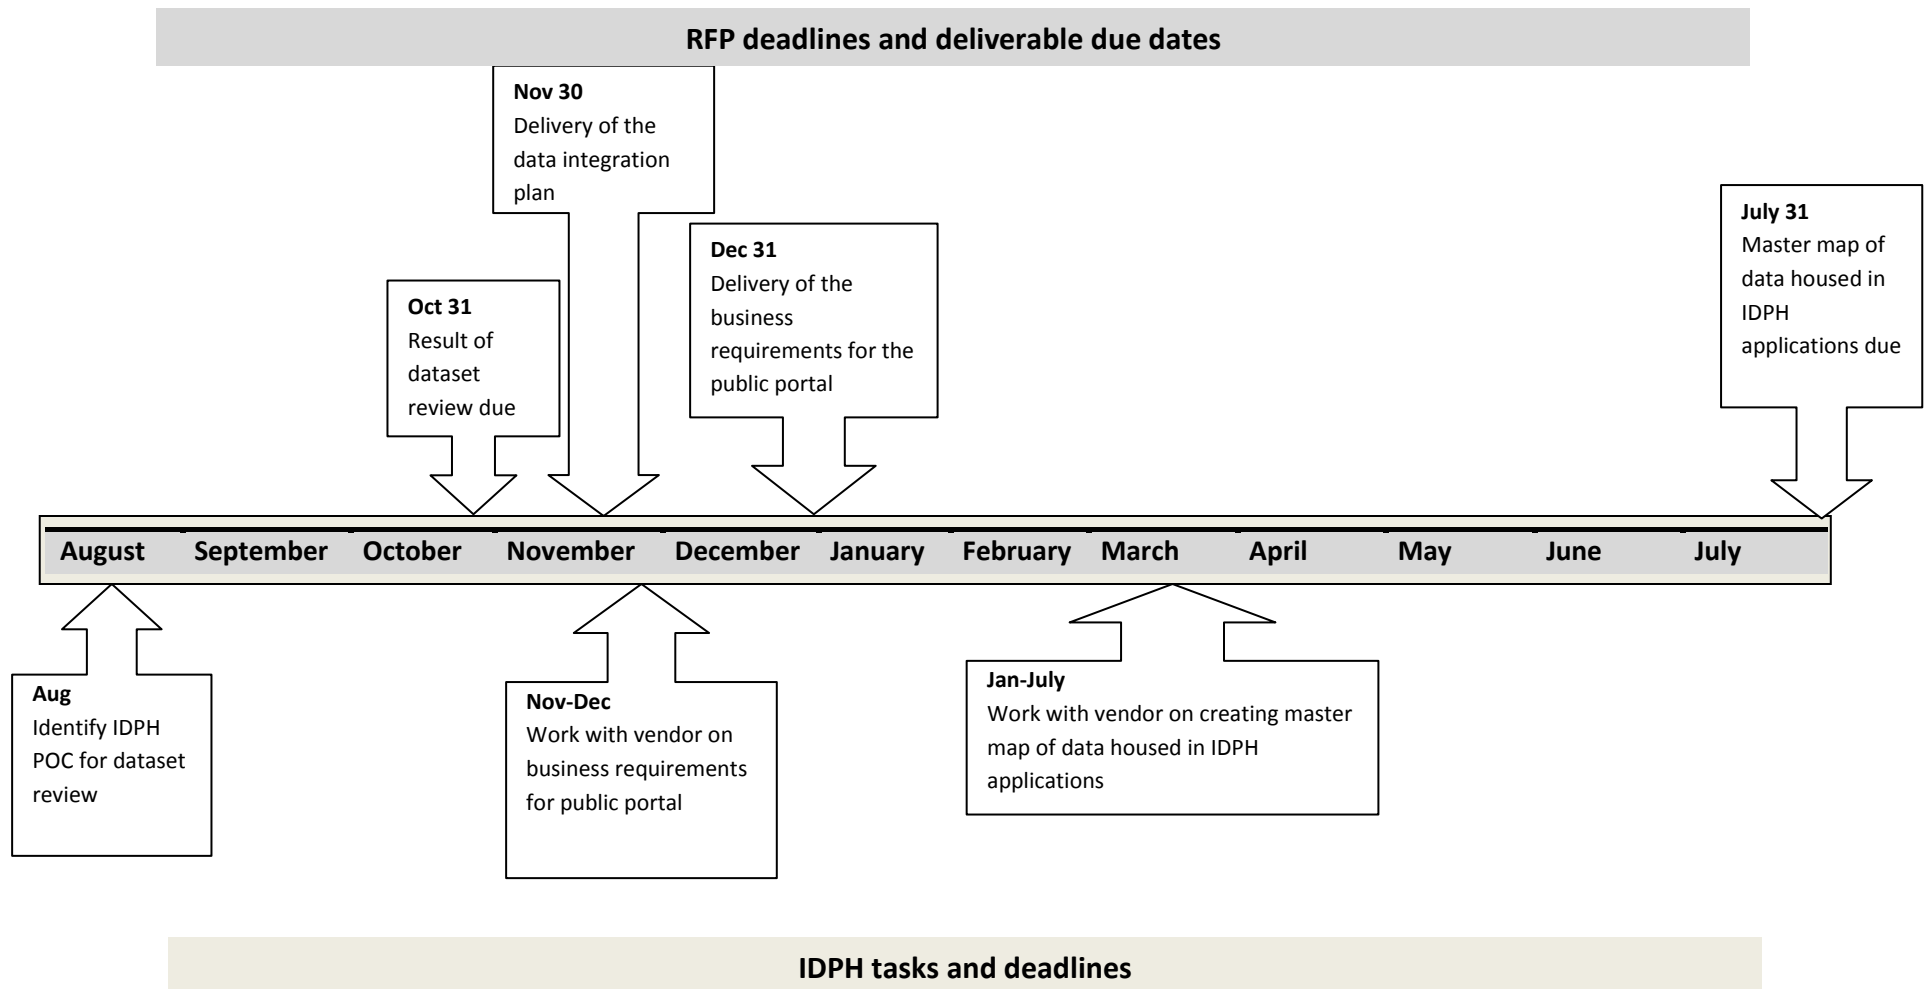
RFP deadlines and deliverable due dates

Nov 30
Delivery of the data integration plan

Dec 31
Delivery of the business requirements for the public portal

Oct 31
Result of dataset review due

July 31
Master map of data housed in IDPH applications due

August September October November December January February March April May June July

Aug
Identify IDPH POC for dataset review

Nov-Dec
Work with vendor on business requirements for public portal

Jan-July
Work with vendor on creating master map of data housed in IDPH applications

IDPH tasks and deadlines